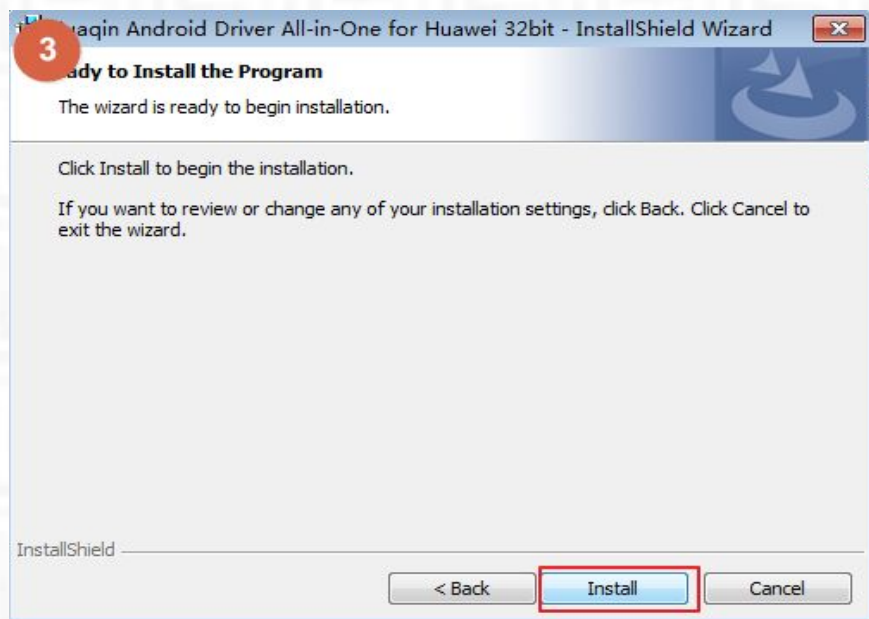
3

uaqin Android Driver All-in-One for Huawei 32bit - InstallShield Wizard

ady to Install the Program

The wizard is ready to begin installation.

Click Install to begin the installation.

If you want to review or change any of your installation settings, click Back. Click Cancel to exit the wizard.

InstallShield

< Back

Install

Cancel